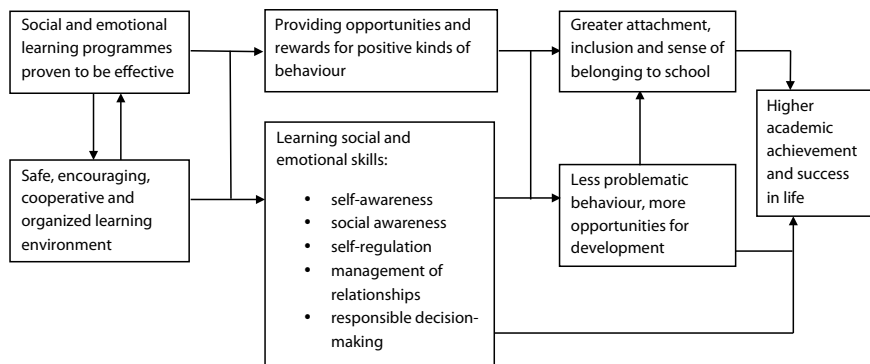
Social and emotional learning programmes proven to be effective

Safe, encouraging, cooperative and organized learning environment

Providing opportunities and rewards for positive kinds of behaviour

Learning social and emotional skills:

- self-awareness
- social awareness
- self-regulation
- management of relationships
- responsible decision-making

Greater attachment, inclusion and sense of belonging to school

Less problematic behaviour, more opportunities for development

Higher academic achievement and success in life